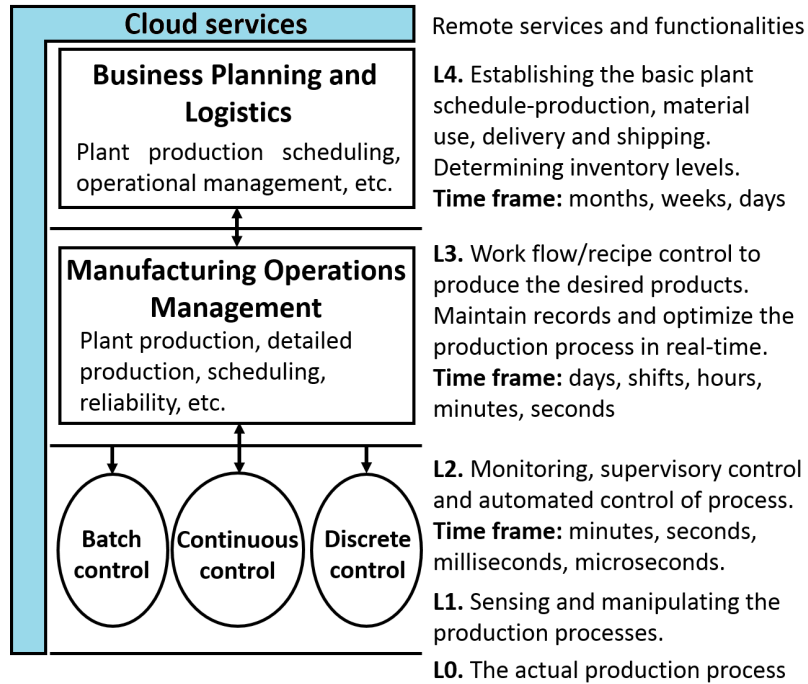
Cloud services

Remote services and functionalities

Business Planning and Logistics

Plant production scheduling, operational management, etc.

L4. Establishing the basic plant schedule-production, material use, delivery and shipping. Determining inventory levels.
Time frame: months, weeks, days

Manufacturing Operations Management

Plant production, detailed production, scheduling, reliability, etc.

L3. Work flow/recipe control to produce the desired products. Maintain records and optimize the production process in real-time.
Time frame: days, shifts, hours, minutes, seconds

Batch control

Continuous control

Discrete control

L2. Monitoring, supervisory control and automated control of process.
Time frame: minutes, seconds, milliseconds, microseconds.

L1. Sensing and manipulating the production processes.

L0. The actual production process